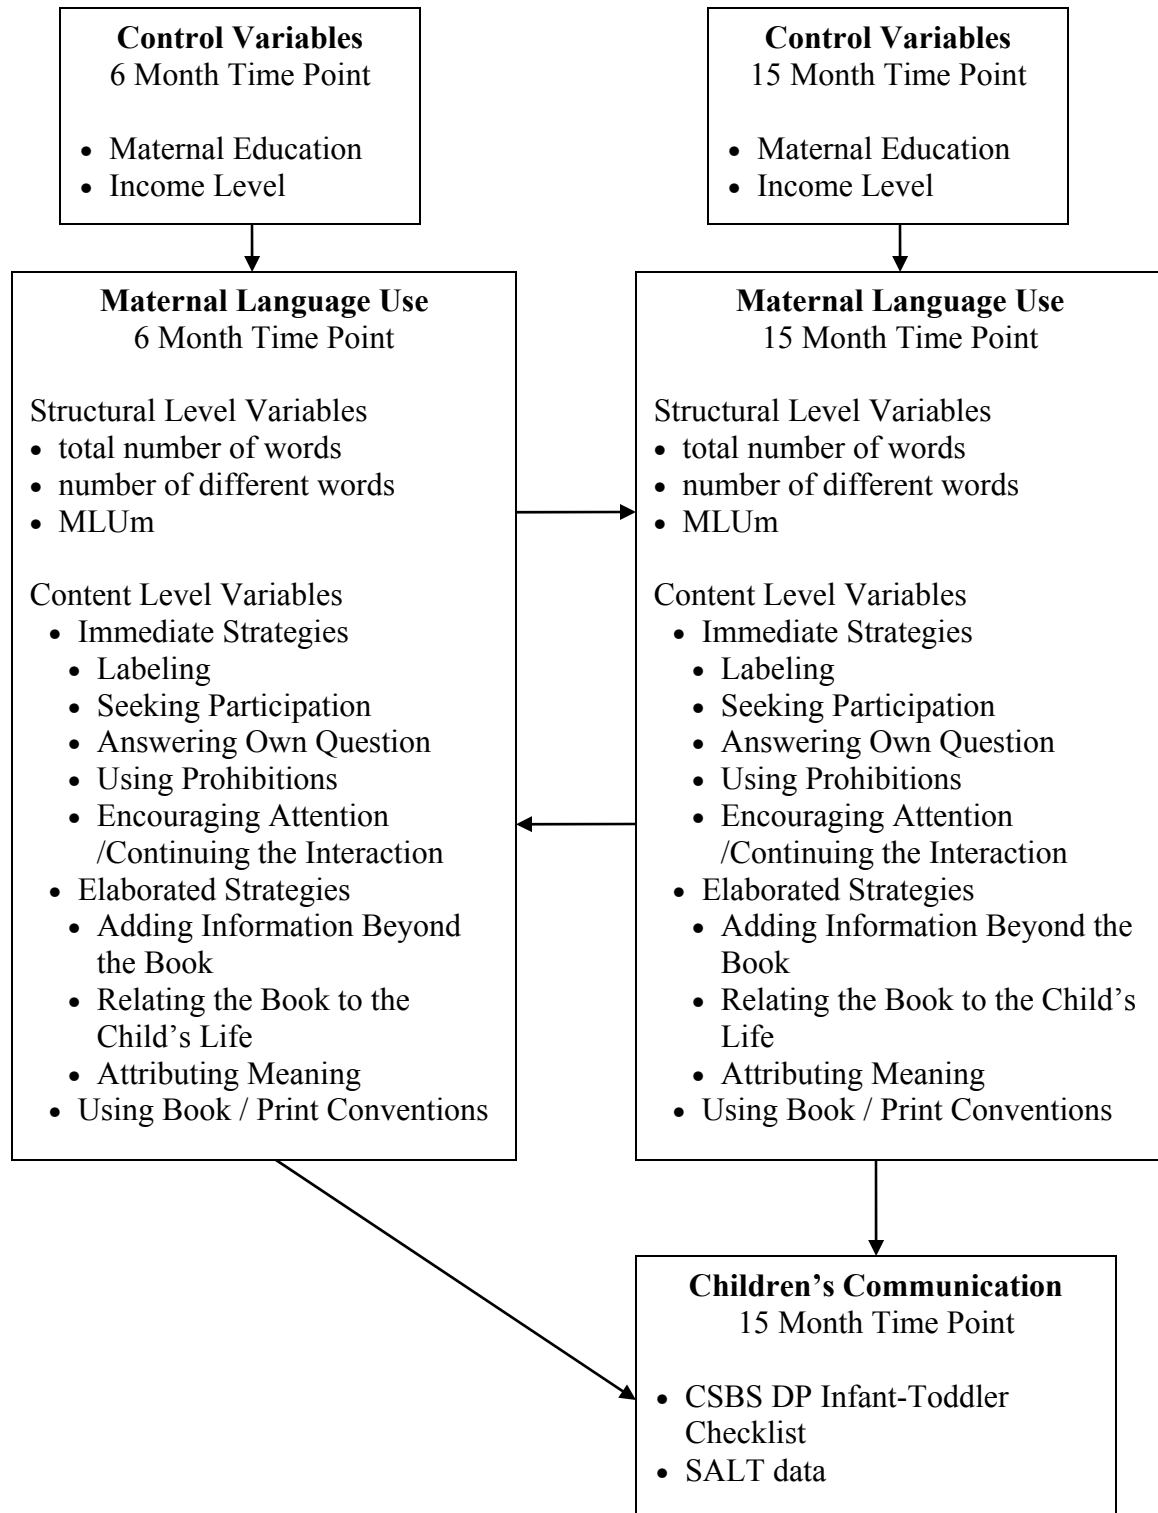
**Control Variables**
6 Month Time Point

- Maternal Education
- Income Level

**Control Variables**
15 Month Time Point

- Maternal Education
- Income Level

**Maternal Language Use**
6 Month Time Point

Structural Level Variables
- total number of words
- number of different words
- MLUm

Content Level Variables
- Immediate Strategies
  - Labeling
  - Seeking Participation
  - Answering Own Question
  - Using Prohibitions
  - Encouraging Attention /Continuing the Interaction
- Elaborated Strategies
  - Adding Information Beyond the Book
  - Relating the Book to the Child's Life
  - Attributing Meaning
- Using Book / Print Conventions

**Maternal Language Use**
15 Month Time Point

Structural Level Variables
- total number of words
- number of different words
- MLUm

Content Level Variables
- Immediate Strategies
  - Labeling
  - Seeking Participation
  - Answering Own Question
  - Using Prohibitions
  - Encouraging Attention /Continuing the Interaction
- Elaborated Strategies
  - Adding Information Beyond the Book
  - Relating the Book to the Child's Life
  - Attributing Meaning
- Using Book / Print Conventions

**Children's Communication**
15 Month Time Point

- CSBS DP Infant-Toddler Checklist
- SALT data